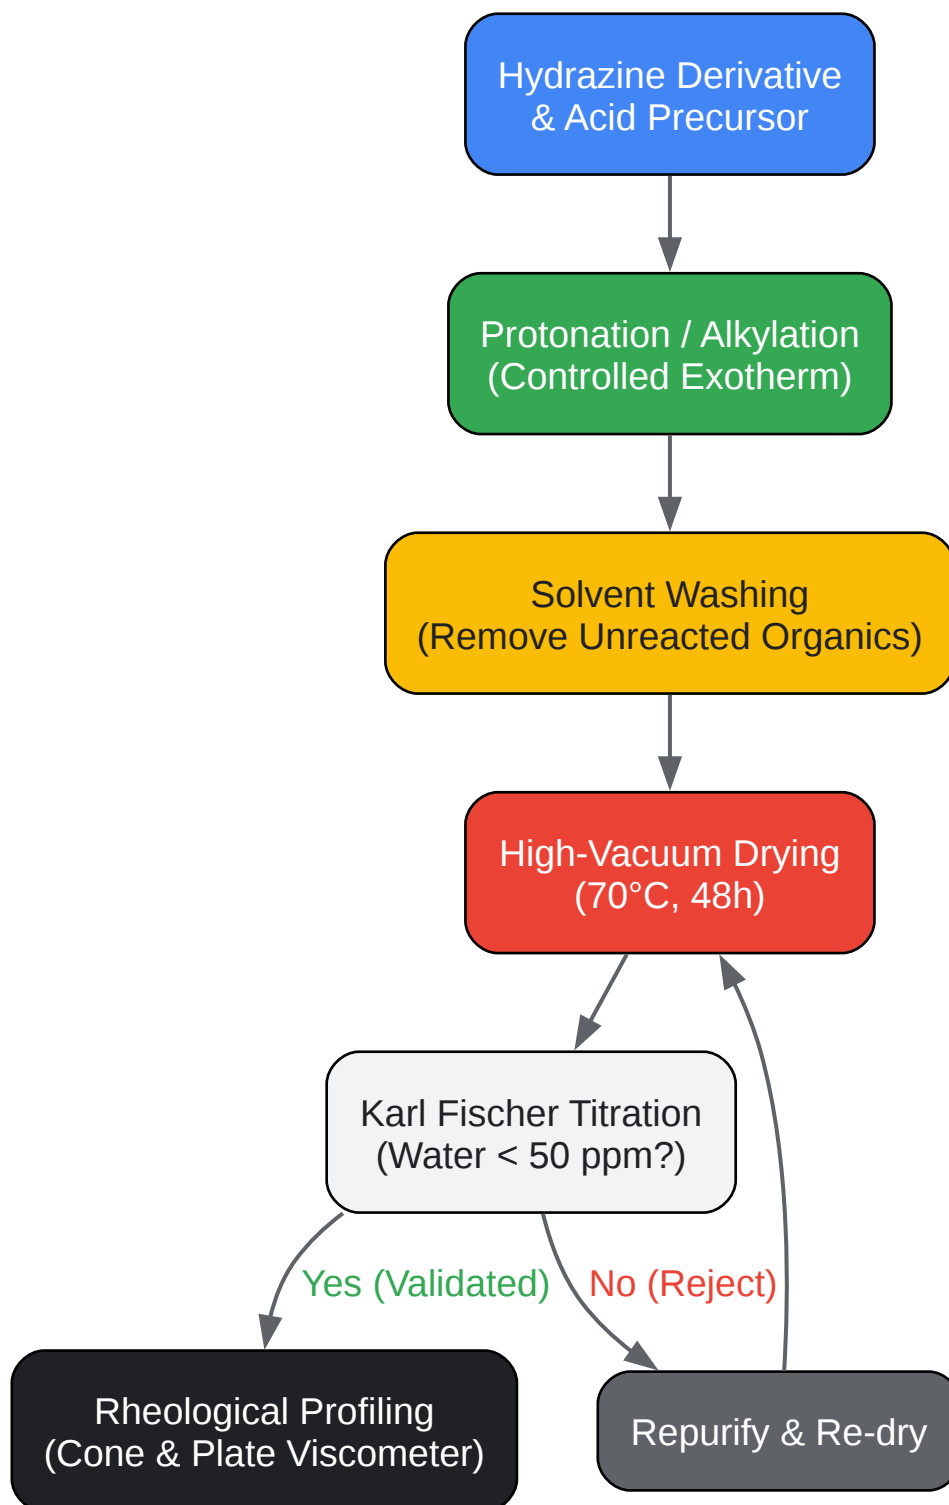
Hydrazine Derivative & Acid Precursor

Protonation / Alkylation (Controlled Exotherm)

Solvent Washing (Remove Unreacted Organics)

High-Vacuum Drying (70°C, 48h)

Karl Fischer Titration (Water < 50 ppm?)

Yes (Validated)

No (Reject)

Rheological Profiling (Cone & Plate Viscometer)

Repurify & Re-dry